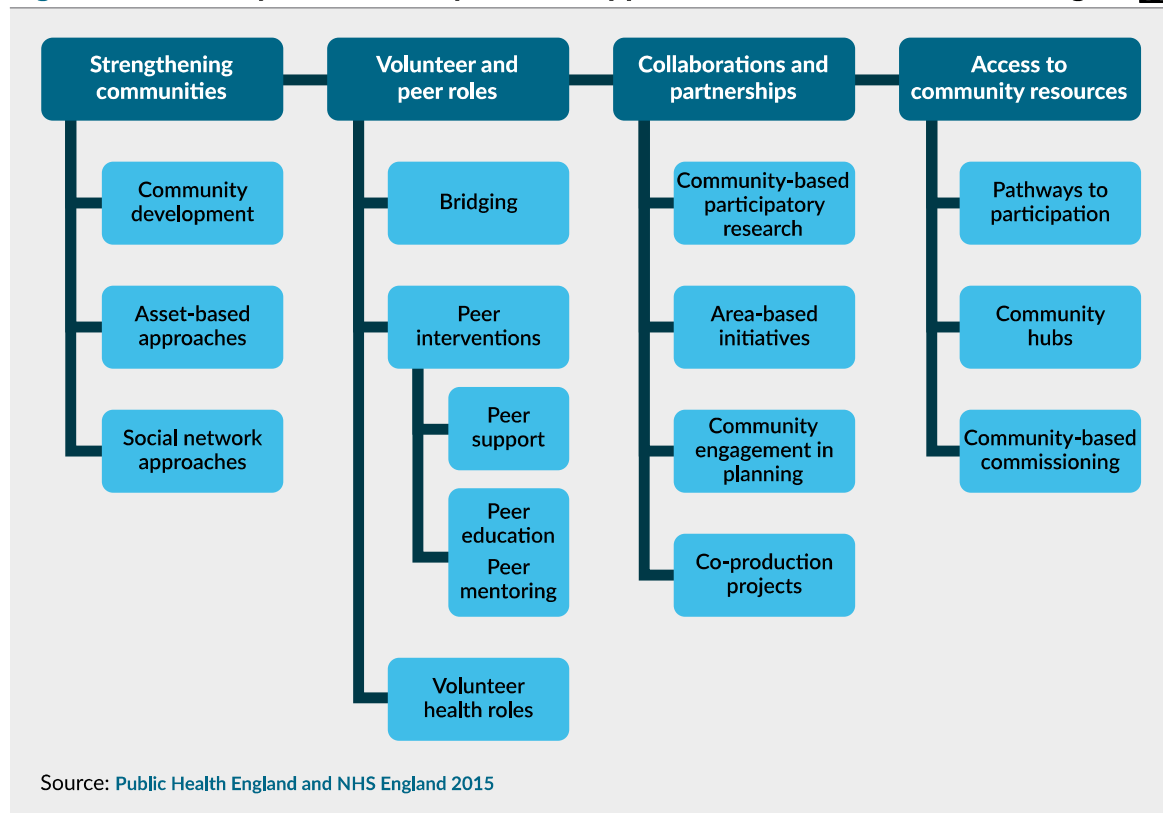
Strengthening communities

Community development

Asset-based approaches

Social network approaches

Volunteer and peer roles

Bridging

Peer interventions

Peer support

Peer education

Peer mentoring

Volunteer health roles

Collaborations and partnerships

Community-based participatory research

Area-based initiatives

Community engagement in planning

Co-production projects

Access to community resources

Pathways to participation

Community hubs

Community-based commissioning

Source: Public Health England and NHS England 2015